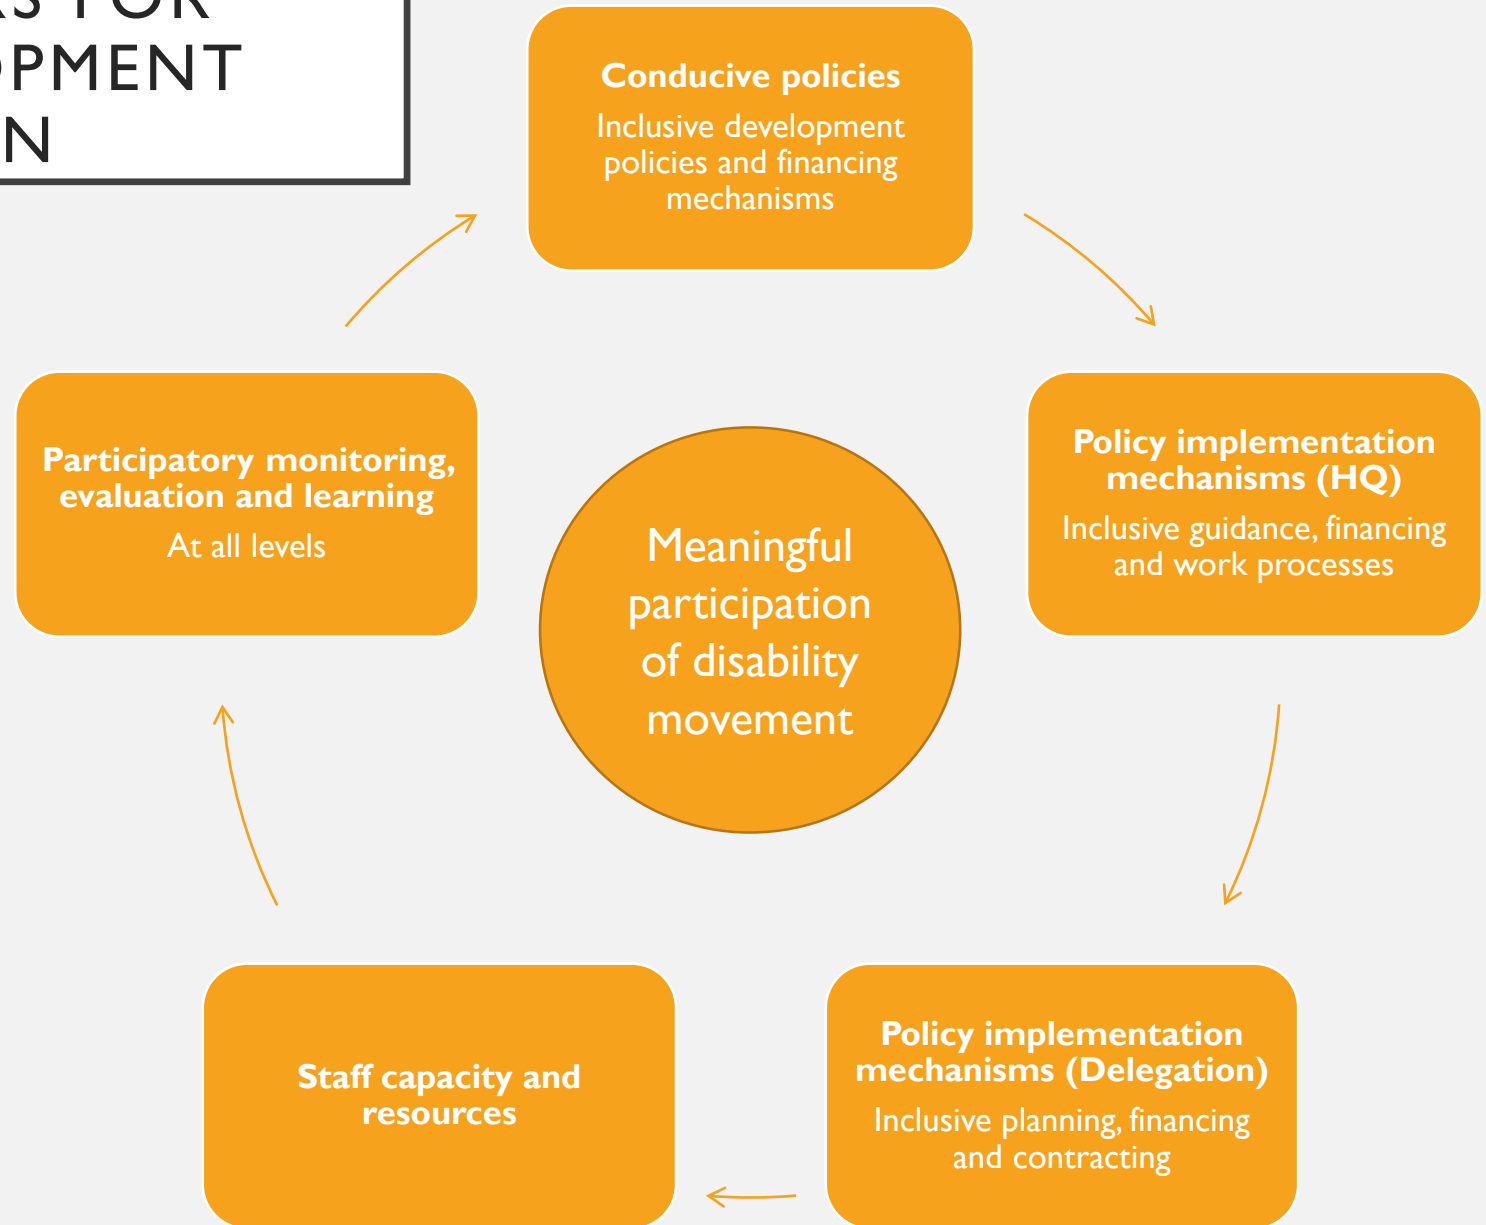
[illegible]S FOR
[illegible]OPMENT
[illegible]N

Conducive policies
Inclusive development policies and financing mechanisms

Policy implementation mechanisms (HQ)
Inclusive guidance, financing and work processes

Policy implementation mechanisms (Delegation)
Inclusive planning, financing and contracting

Staff capacity and resources

Participatory monitoring, evaluation and learning
At all levels

Meaningful participation of disability movement